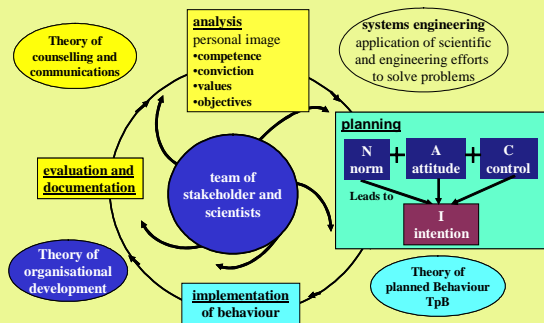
Theory of counselling and communications

analysis
personal image
•competence
•conviction
•values
•objectives

systems engineering
application of scientific and engineering efforts to solve problems

planning

N
norm

+

A
attitude

+

C
control

Leads to

I
intention

evaluation and documentation

team of stakeholder and scientists

Theory of organisational development

implementation of behaviour

Theory of planned Behaviour TpB